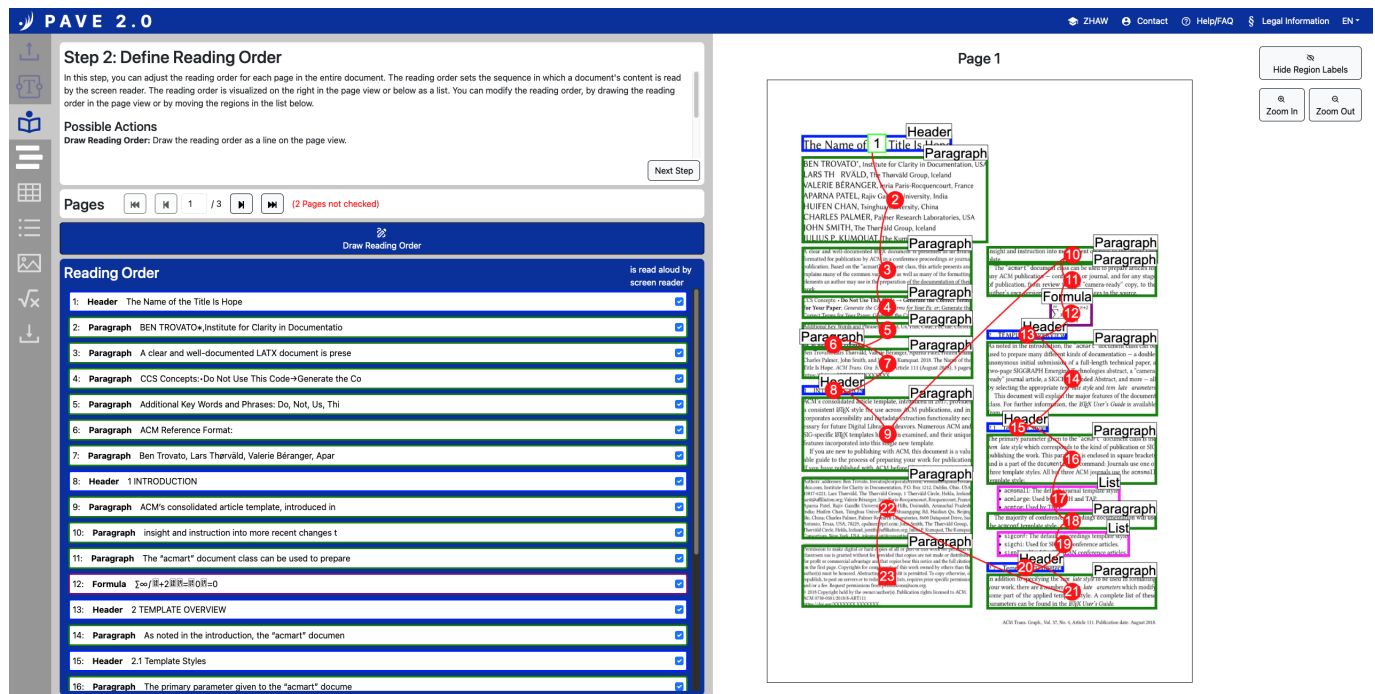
PAVE 2.0

ZHAW Contact Help/FAQ Legal Information EN

Step 2: Define Reading Order

In this step, you can adjust the reading order for each page in the entire document. The reading order sets the sequence in which a document's content is read by the screen reader. The reading order is visualized on the right in the page view or below as a list. You can modify the reading order, by drawing the reading order in the page view or by moving the regions in the list below.

Possible Actions

Draw Reading Order: Draw the reading order as a line on the page view.

Next Step

Pages 1 / 3 (2 Pages not checked)

Draw Reading Order

Reading Order

is read aloud by screen reader

1: Header The Name of the Title Is Hope
2: Paragraph BEN TROVATO∗,Institute for Clarity in Documentatio
3: Paragraph A clear and well-documented LATX document is prese
4: Paragraph CCS Concepts:•Do Not Use This Code→Generate the Co
5: Paragraph Additional Key Words and Phrases: Do, Not, Us, Thi
6: Paragraph ACM Reference Format:
7: Paragraph Ben Trovato, Lars Thørväld, Valerie Béranger, Apar
8: Header 1 INTRODUCTION
9: Paragraph ACM's consolidated article template, introduced in
10: Paragraph insight and instruction into more recent changes t
11: Paragraph The "acmart" document class can be used to prepare
12: Formula ∑∞/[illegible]=0
13: Header 2 TEMPLATE OVERVIEW
14: Paragraph As noted in the introduction, the "acmart" documen
15: Header 2.1 Template Styles
16: Paragraph The primary parameter given to the "acmart" docume

Page 1

Hide Region Labels
Zoom In
Zoom Out

Header
Paragraph
Paragraph
Paragraph
Paragraph
Paragraph
Paragraph
Formula
Header
Paragraph
Header
Paragraph
Header
Paragraph
Paragraph
List
Paragraph
List
Paragraph
Header
Paragraph
Paragraph

The Name of the Title Is Hope
BEN TROVATO*, Institute for Clarity in Documentation, USA
LARS THØRVÄLD, The Thørväld Group, Iceland
VALERIE BÉRANGER, Inria Paris-Rocquencourt, France
APARNA PATEL, Rajiv Gandhi University, India
HUIFEN CHAN, Tsinghua University, China
CHARLES PALMER, Palmer Research Laboratories, USA
JOHN SMITH, The Thørväld Group, Iceland
JULIUS P. KUMQUAT, The Kumquat Consortium, USA

ACM Trans. Graph., Vol. 37, No. 4, Article 111. Publication date: August 2018.